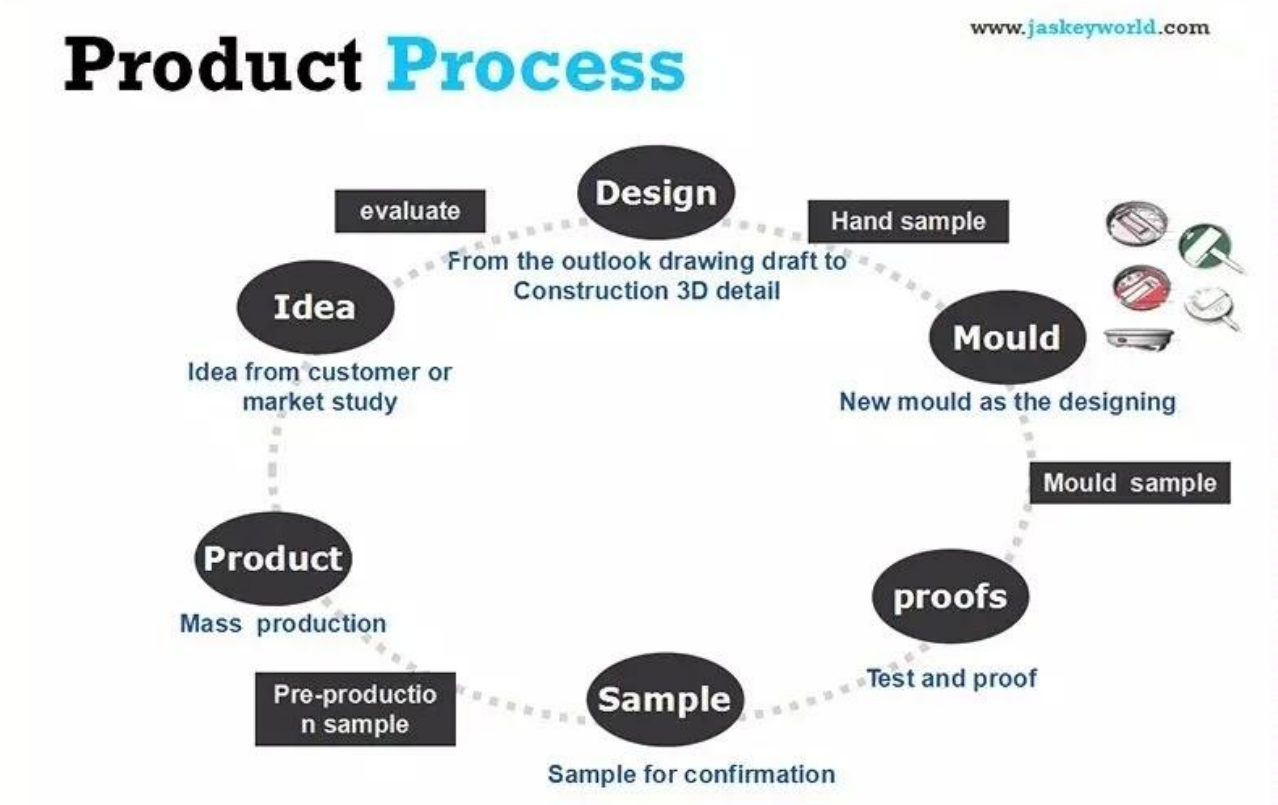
Product Process

www.jaskeyworld.com

evaluate

Design

From the outlook drawing draft to Construction 3D detail

Hand sample

Idea

Idea from customer or market study

Mould

New mould as the designing

Mould sample

Product

Mass production

proofs

Test and proof

Pre-productio n sample

Sample

Sample for confirmation